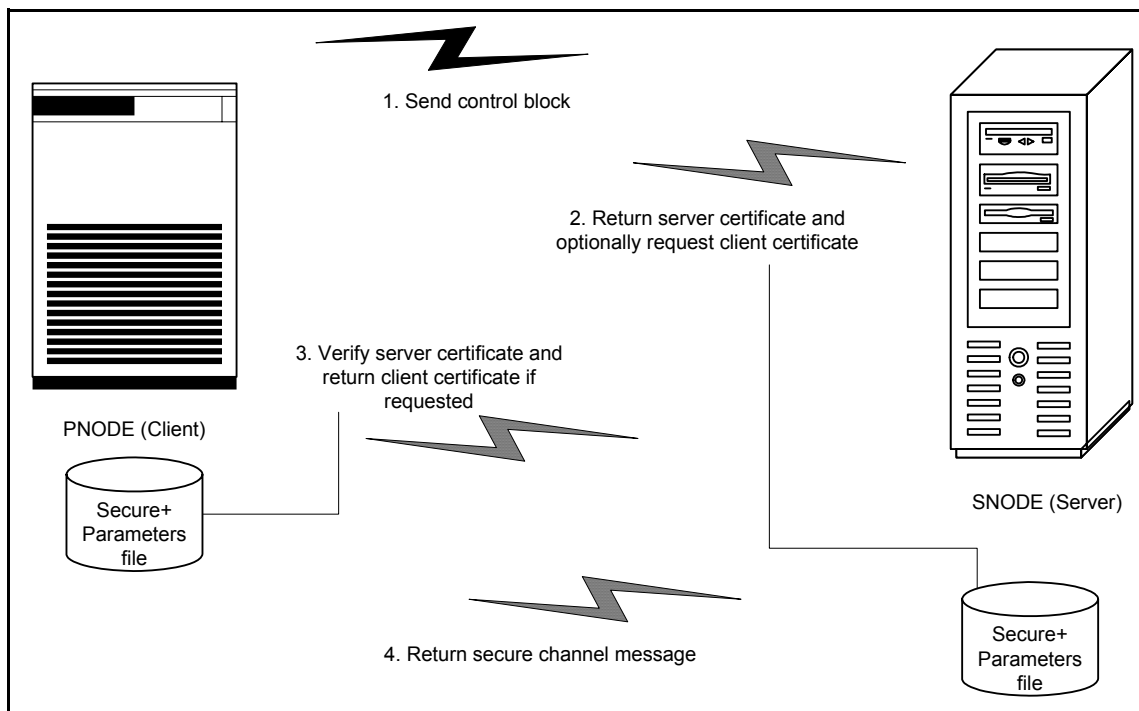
1. Send control block

2. Return server certificate and optionally request client certificate

3. Verify server certificate and return client certificate if requested

PNODE (Client)

Secure+ Parameters file

SNODE (Server)

4. Return secure channel message

Secure+ Parameters file